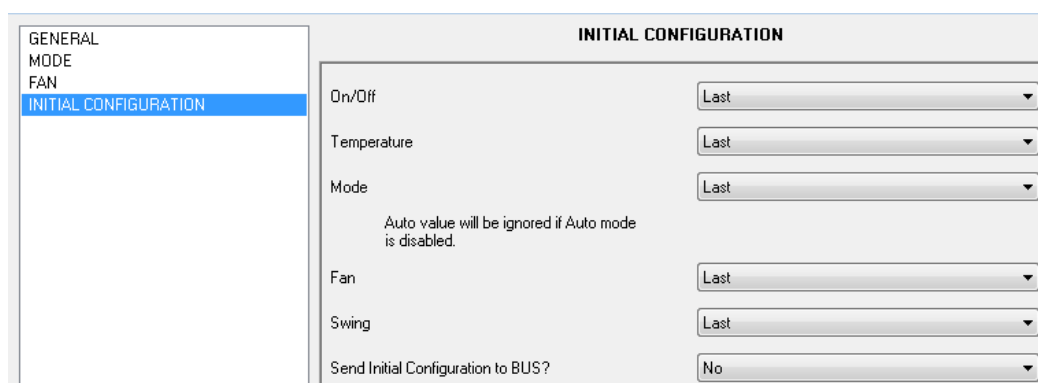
GENERAL
MODE
FAN
INITIAL CONFIGURATION

INITIAL CONFIGURATION

On/Off
Last

Temperature
Last

Mode
Last

Auto value will be ignored if Auto mode is disabled.

Fan
Last

Swing
Last

Send Initial Configuration to BUS?
No